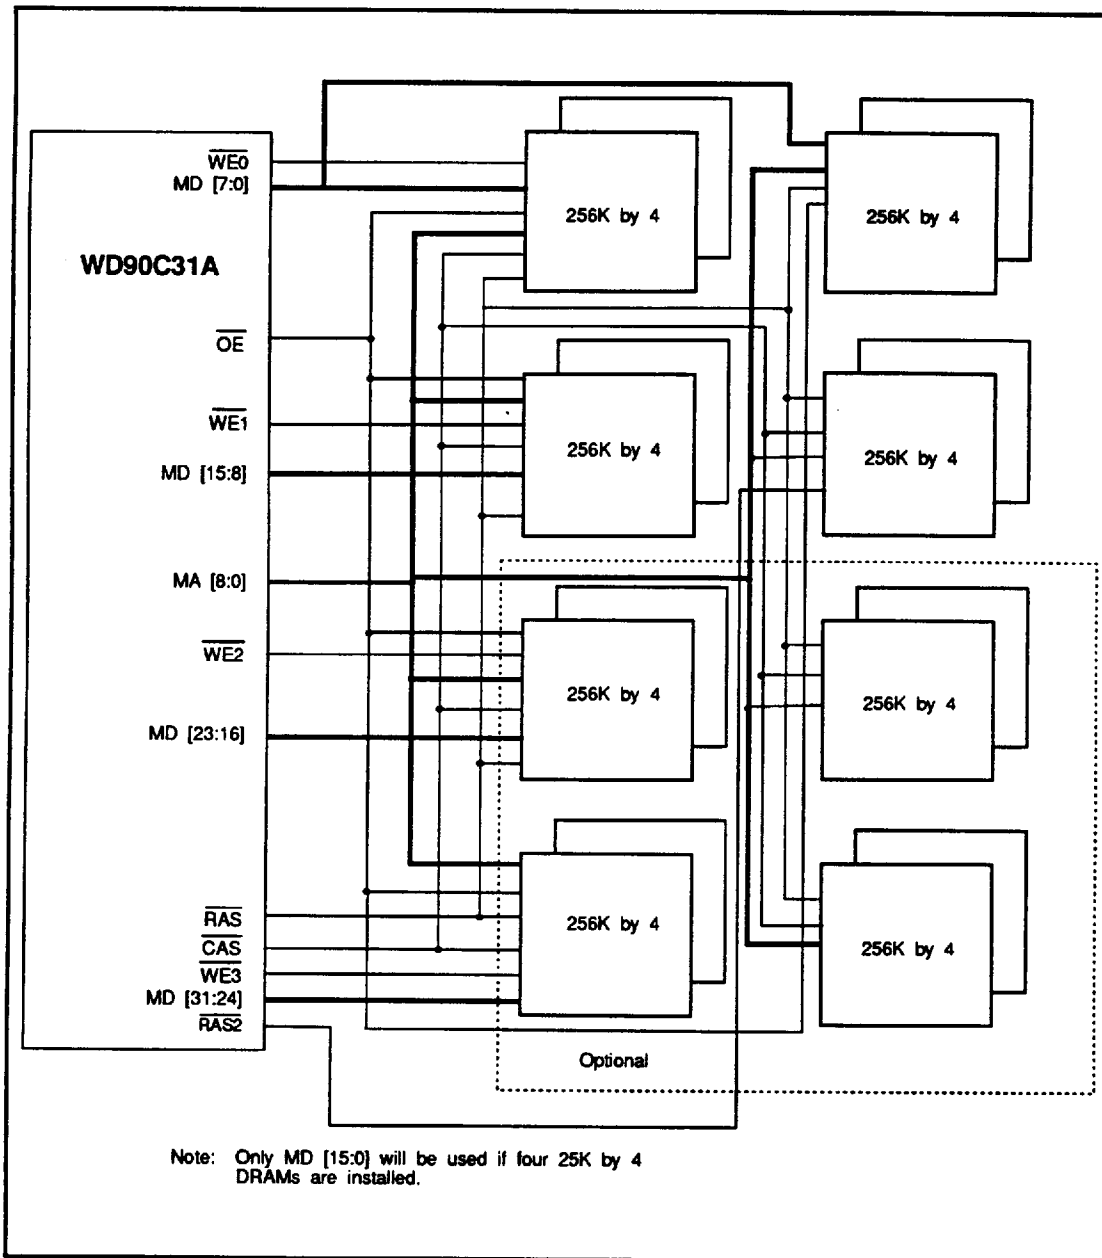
WD90C31A

$\overline{WE0}$
MD [7:0]

$\overline{OE}$

$\overline{WE1}$

MD [15:8]

MA [8:0]

$\overline{WE2}$

MD [23:16]

$\overline{RAS}$
$\overline{CAS}$
$\overline{WE3}$
MD [31:24]
$\overline{RAS2}$

256K by 4

256K by 4

256K by 4

256K by 4

256K by 4

256K by 4

256K by 4

256K by 4

Optional

Note: Only MD [15:0] will be used if four 25K by 4 DRAMs are installed.